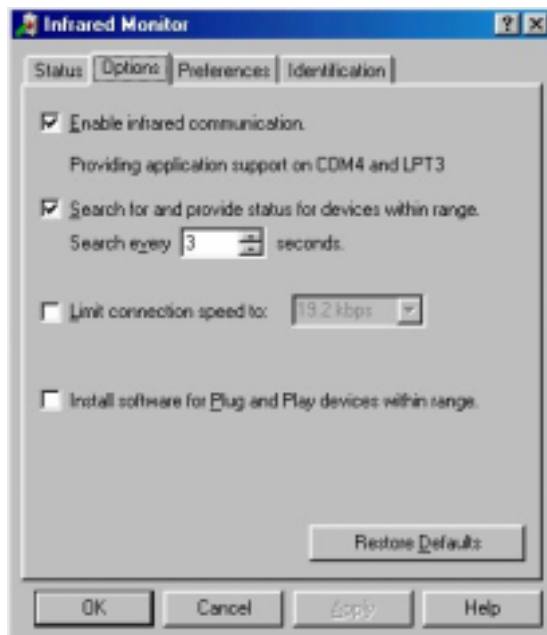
Infrared Monitor
?
X
Status
Options
Preferences
Identification

Enable infrared communication.

Providing application support on COM4 and LPT3

Search for and provide status for devices within range.

Search every 3 seconds.

Limit connection speed to: 19.2 kbps

Install software for Plug and Play devices within range.

Restore Defaults

OK
Cancel
Apply
Help